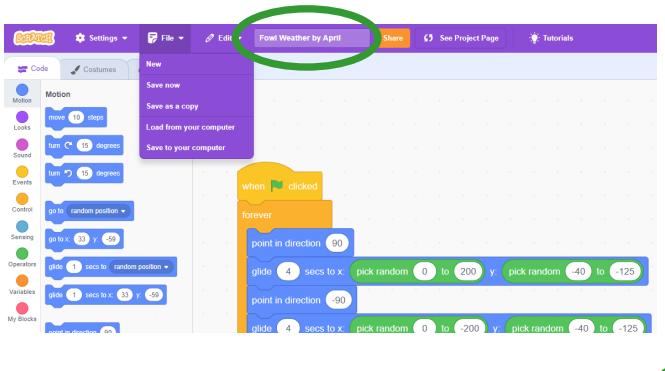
Scratch
Settings
File
Edit
Fowl Weather by April
Share
See Project Page
Tutorials

New
Save now
Save as a copy
Load from your computer
Save to your computer

Code
Costumes

Motion
Looks
Sound
Events
Control
Sensing
Operators
Variables
My Blocks

Motion
move 10 steps
turn 15 degrees
turn 15 degrees
go to random position
go to x: 33 y: -59
glide 1 secs to random position
glide 1 secs to x: 33 y: -59
point in direction 90

when clicked
forever
point in direction 90
glide 4 secs to x: pick random 0 to 200 y: pick random -40 to -125
point in direction -90
glide 4 secs to x: pick random 0 to -200 y: pick random -40 to -125